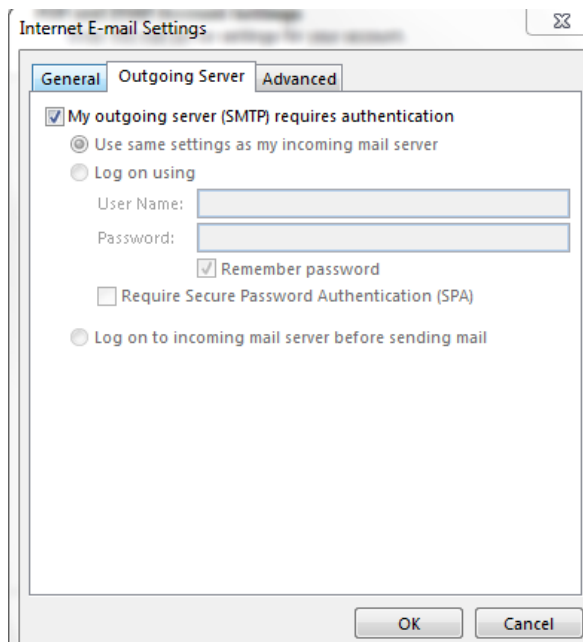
Internet E-mail Settings

General | Outgoing Server | Advanced

My outgoing server (SMTP) requires authentication

Use same settings as my incoming mail server

Log on using

User Name:

Password:

Remember password

Require Secure Password Authentication (SPA)

Log on to incoming mail server before sending mail

OK | Cancel